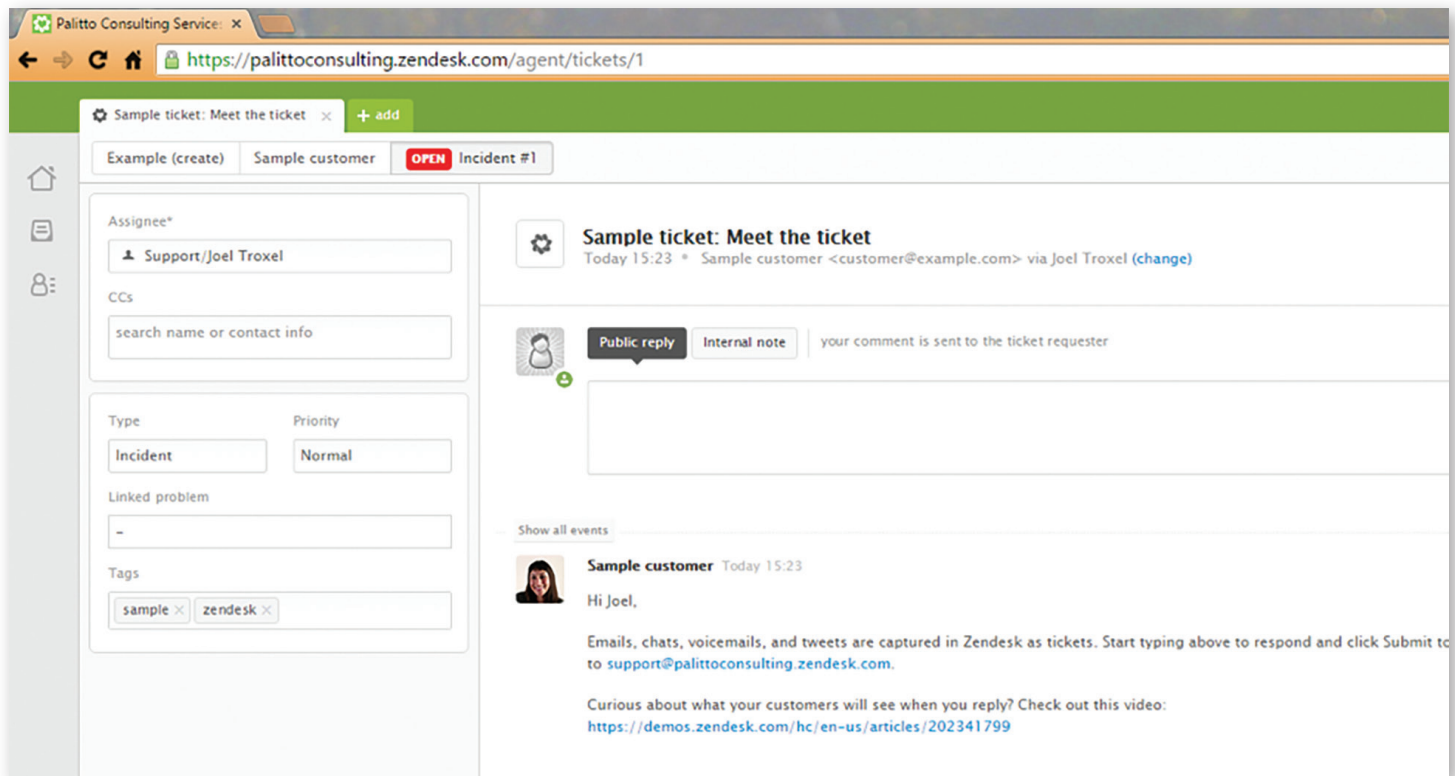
Palitto Consulting Service ×
https://palittoconsulting.zendesk.com/agent/tickets/1

Sample ticket: Meet the ticket ×
+ add

Example (create)
Sample customer
OPEN Incident #1

Assignee*
Support/Joel Troxel
CCs
search name or contact info

Type
Incident
Priority
Normal
Linked problem
-
Tags
sample × zendesk ×

Sample ticket: Meet the ticket
Today 15:23 • Sample customer <customer@example.com> via Joel Troxel (change)

Public reply
Internal note
your comment is sent to the ticket requester

Show all events

Sample customer Today 15:23

Hi Joel,

Emails, chats, voicemails, and tweets are captured in Zendesk as tickets. Start typing above to respond and click Submit to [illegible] to support@palittoconsulting.zendesk.com.

Curious about what your customers will see when you reply? Check out this video: https://demos.zendesk.com/hc/en-us/articles/202341799